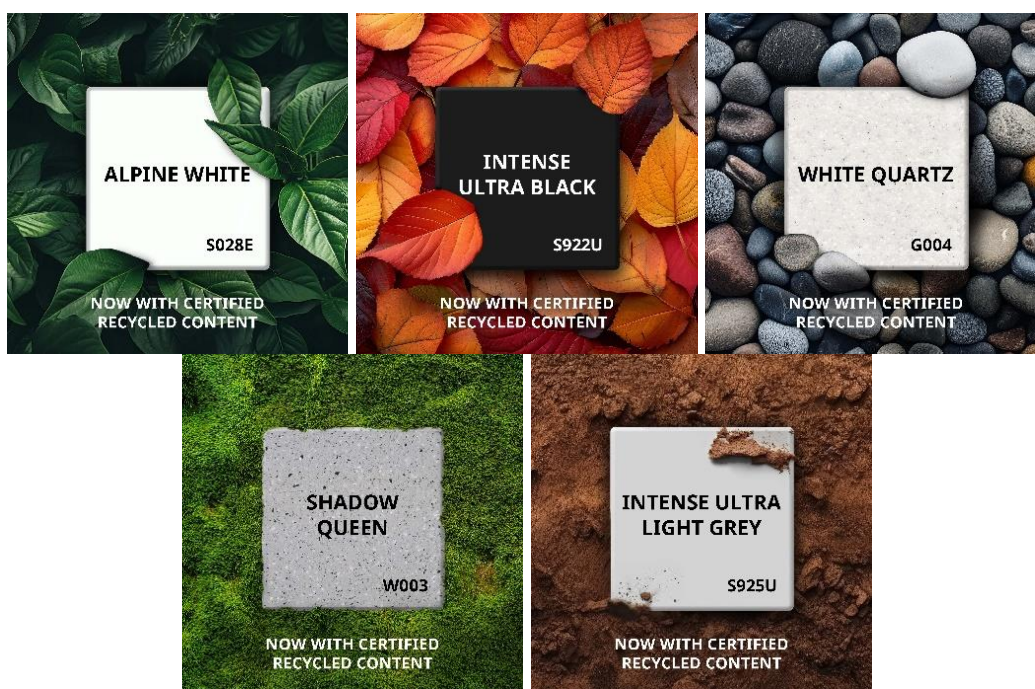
ALPINE WHITE

S028E

NOW WITH CERTIFIED RECYCLED CONTENT

INTENSE ULTRA BLACK

S922U

NOW WITH CERTIFIED RECYCLED CONTENT

WHITE QUARTZ

G004

NOW WITH CERTIFIED RECYCLED CONTENT

SHADOW QUEEN

W003

NOW WITH CERTIFIED RECYCLED CONTENT

INTENSE ULTRA LIGHT GREY

S925U

NOW WITH CERTIFIED RECYCLED CONTENT